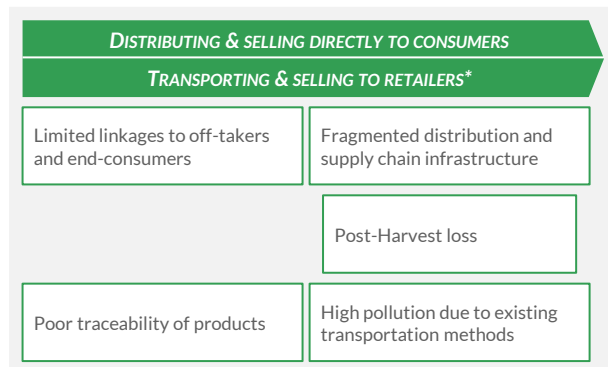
DISTRIBUTING & SELLING DIRECTLY TO CONSUMERS

TRANSPORTING & SELLING TO RETAILERS*

Limited linkages to off-takers and end-consumers

Fragmented distribution and supply chain infrastructure

Post-Harvest loss

Poor traceability of products

High pollution due to existing transportation methods